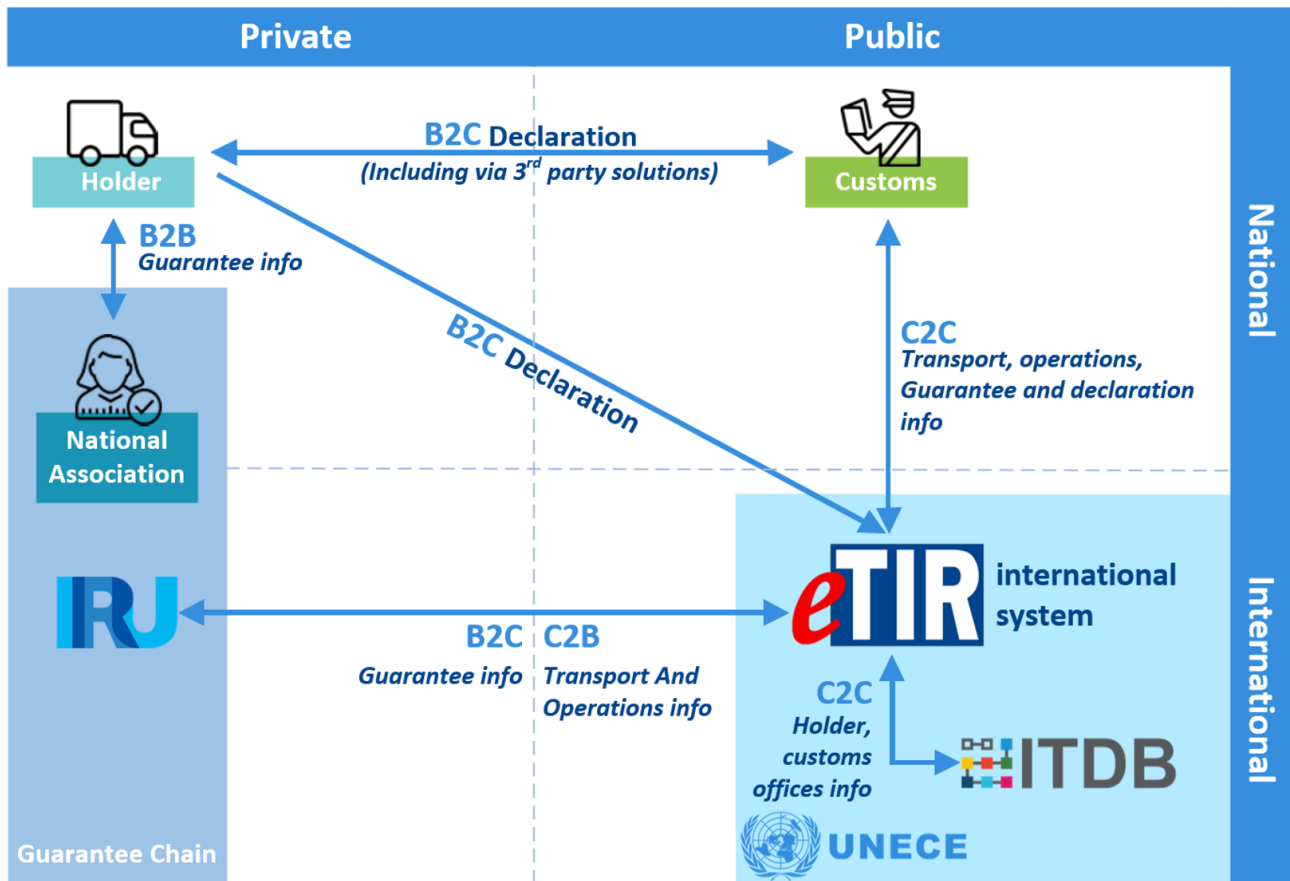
Private

Public

National

International

Holder

B2C Declaration
(Including via $3^{rd}$ party solutions)

Customs

B2B
Guarantee info

B2C Declaration

C2C
Transport, operations, Guarantee and declaration info

National Association

IRU

B2C C2B
Guarantee info Transport And Operations info

eTIR international system

C2C
Holder, customs offices info

ITDB

Guarantee Chain

UNECE